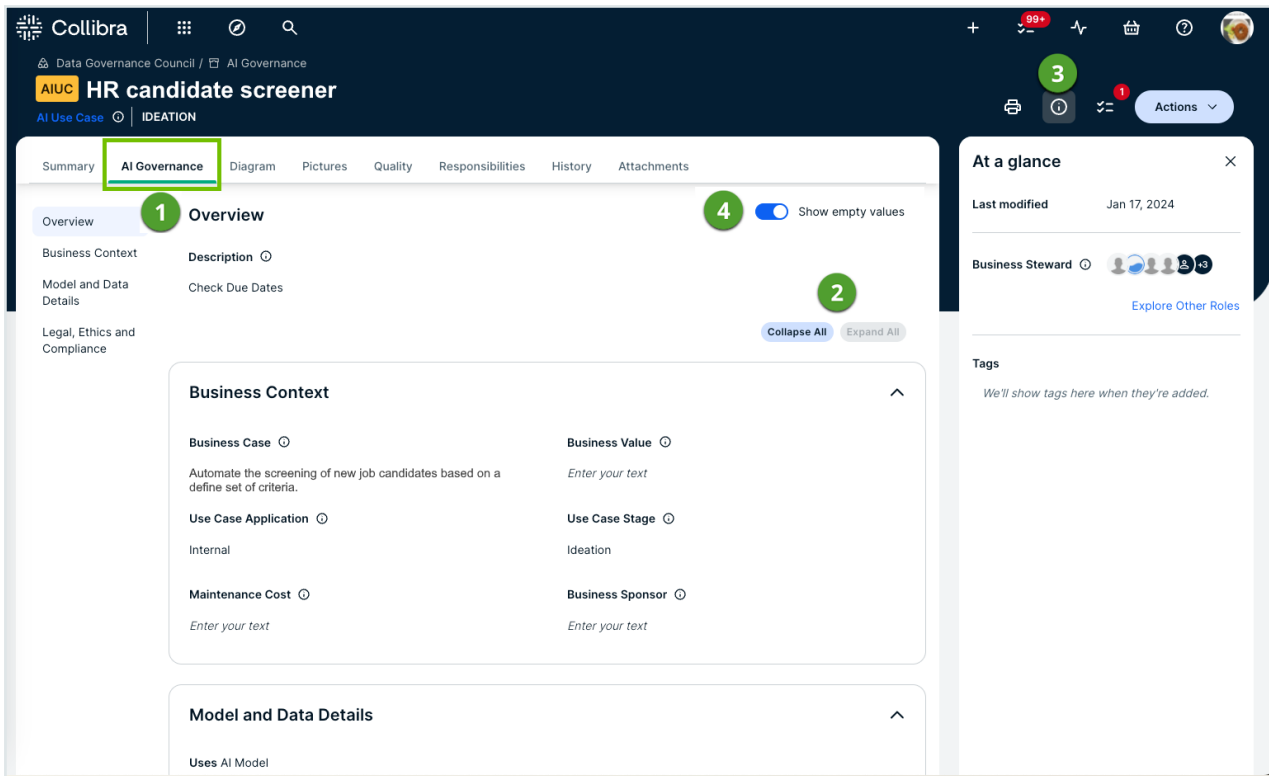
Collibra

99+

Data Governance Council / AI Governance

AIUC HR candidate screener

AI Use Case | IDEATION

3

1

Actions

Summary AI Governance Diagram Pictures Quality Responsibilities History Attachments

Overview
Business Context
Model and Data Details
Legal, Ethics and Compliance

1 Overview

4 Show empty values

Description

Check Due Dates

2

Collapse All Expand All

Business Context

Business Case

Automate the screening of new job candidates based on a define set of criteria.

Business Value

Enter your text

Use Case Application

Internal

Use Case Stage

Ideation

Maintenance Cost

Enter your text

Business Sponsor

Enter your text

Model and Data Details

Uses AI Model

At a glance

Last modified Jan 17, 2024

Business Steward +3

Explore Other Roles

Tags

We'll show tags here when they're added.